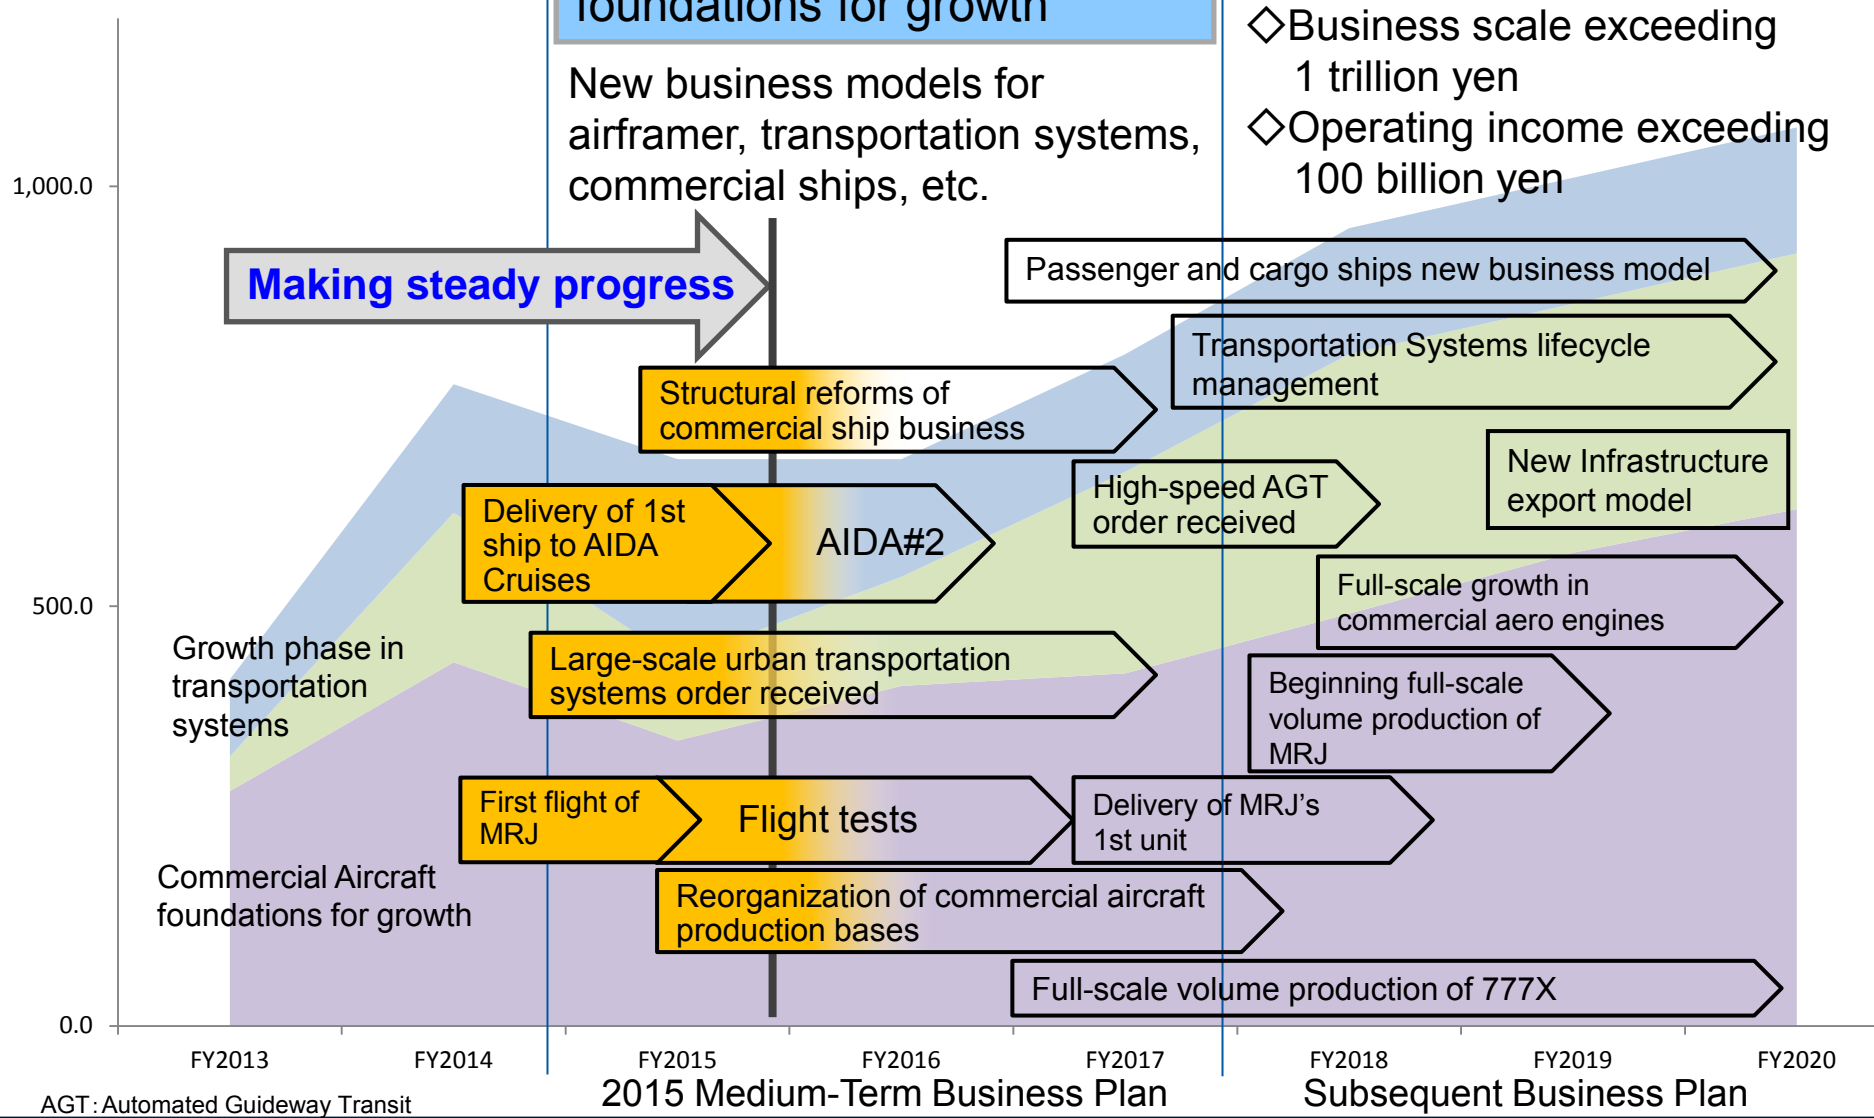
foundations for growth

◇Business scale exceeding 1 trillion yen
◇Operating income exceeding 100 billion yen

New business models for airframer, transportation systems, commercial ships, etc.

1,000.0

Making steady progress

Passenger and cargo ships new business model

Transportation Systems lifecycle management

Structural reforms of commercial ship business

High-speed AGT order received

New Infrastructure export model

Delivery of 1st ship to AIDA Cruises

AIDA#2

500.0

Full-scale growth in commercial aero engines

Growth phase in transportation systems

Large-scale urban transportation systems order received

Beginning full-scale volume production of MRJ

First flight of MRJ

Flight tests

Delivery of MRJ's 1st unit

Commercial Aircraft foundations for growth

Reorganization of commercial aircraft production bases

Full-scale volume production of 777X

0.0

FY2013 FY2014 FY2015 FY2016 FY2017 FY2018 FY2019 FY2020

AGT: Automated Guideway Transit

2015 Medium-Term Business Plan

Subsequent Business Plan